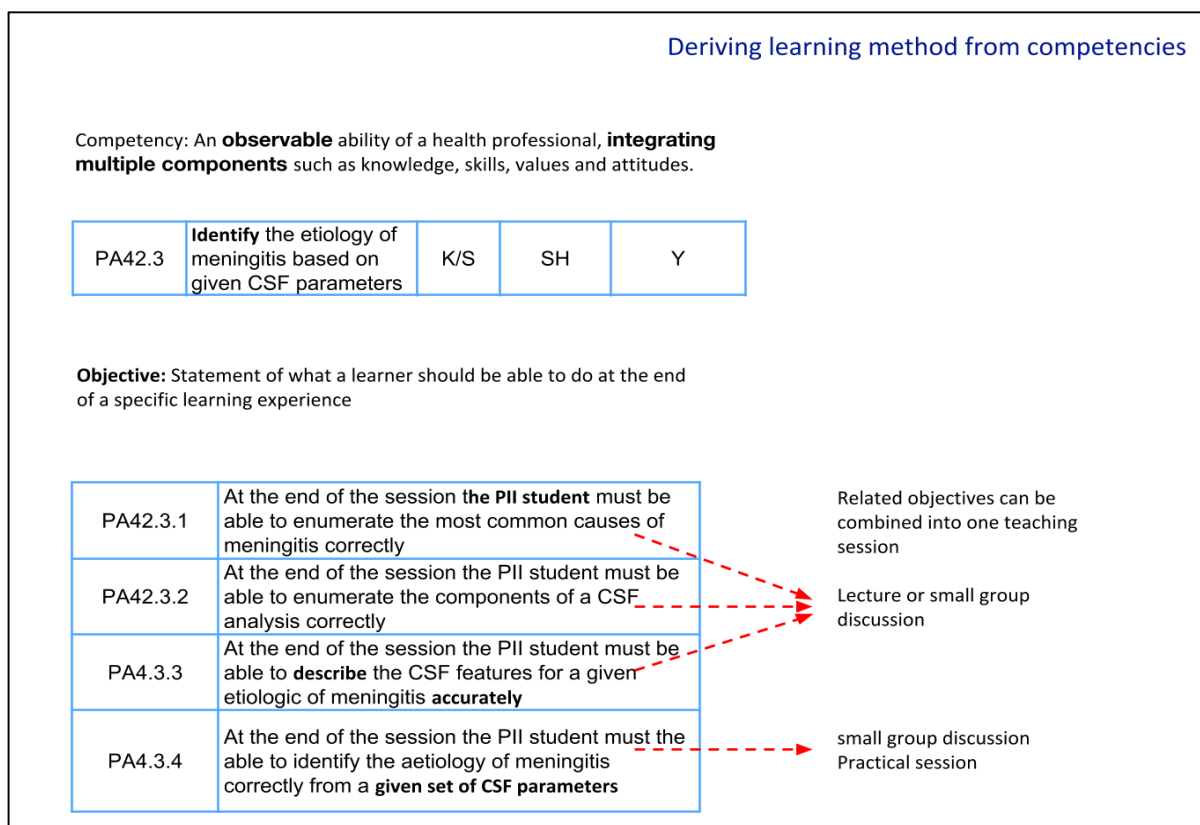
Deriving learning method from competencies

Competency: An **observable** ability of a health professional, **integrating multiple components** such as knowledge, skills, values and attitudes.

| PA42.3 | **Identify** the etiology of meningitis based on given CSF parameters | K/S | SH | Y |
|---|---|---|---|---|

**Objective:** Statement of what a learner should be able to do at the end of a specific learning experience

| PA42.3.1 | At the end of the session t**he PII student** must be able to enumerate the most common causes of meningitis correctly |
|---|---|
| PA42.3.2 | At the end of the session the PII student must be able to enumerate the components of a CSF analysis correctly |
| PA4.3.3 | At the end of the session the PII student must be able to **describe** the CSF features for a given etiologic of meningitis **accurately** |
| PA4.3.4 | At the end of the session the PII student must the able to identify the aetiology of meningitis correctly from a **given set of CSF parameters** |

Related objectives can be combined into one teaching session

Lecture or small group discussion

small group discussion
Practical session